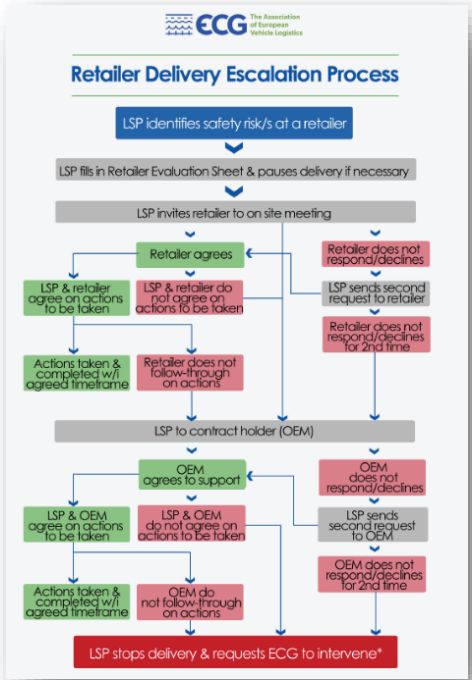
ECG The Association of European Vehicle Logistics

Retailer Delivery Escalation Process

LSP identifies safety risk/s at a retailer

LSP fills in Retailer Evaluation Sheet & pauses delivery if necessary

LSP invites retailer to on site meeting

Retailer agrees

Retailer does not respond/declines

LSP sends second request to retailer

LSP & retailer agree on actions to be taken

LSP & retailer do not agree on actions to be taken

Retailer does not respond/declines for 2nd time

Actions taken & completed w/i agreed timeframe

Retailer does not follow-through on actions

LSP to contract holder (OEM)

OEM agrees to support

OEM does not respond/declines

LSP sends second request to OEM

LSP & OEM agree on actions to be taken

LSP & OEM do not agree on actions to be taken

OEM does not respond/declines for 2nd time

Actions taken & completed w/i agreed timeframe

OEM do not follow-through on actions

LSP stops delivery & requests ECG to intervene*